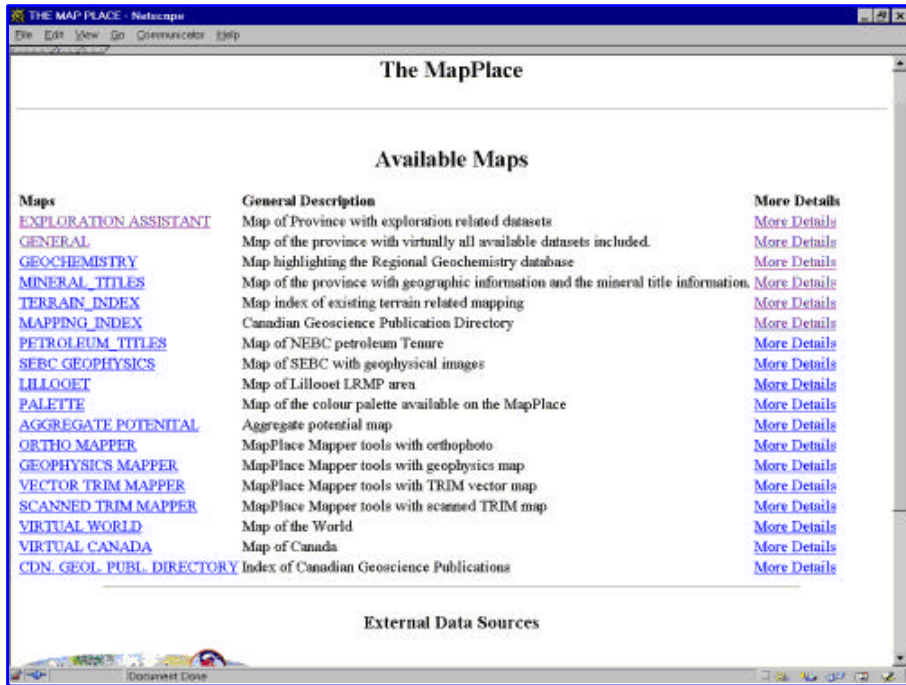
THE MAP PLACE - Netscape

File Edit View Go Communicator Help

The MapPlace

Available Maps

| Maps | General Description | More Details |
|---|---|---|
| EXPLORATION ASSISTANT | Map of Province with exploration related datasets | More Details |
| GENERAL | Map of the province with virtually all available datasets included. | More Details |
| GEOCHEMISTRY | Map highlighting the Regional Geochemistry database | More Details |
| MINERAL_TITLES | Map of the province with geographic information and the mineral title information. | More Details |
| TERRAIN_INDEX | Map index of existing terrain related mapping | More Details |
| MAPPING_INDEX | Canadian Geoscience Publication Directory | More Details |
| PETROLEUM_TITLES | Map of NEBC petroleum Tenure | More Details |
| SEBC GEOPHYSICS | Map of SEBC with geophysical images | More Details |
| LILLOOET | Map of Lillooet LRMP area | More Details |
| PALETTE | Map of the colour palette available on the MapPlace | More Details |
| AGGREGATE POTENTIAL | Aggregate potential map | More Details |
| ORTHO MAPPER | MapPlace Mapper tools with orthophoto | More Details |
| GEOPHYSICS MAPPER | MapPlace Mapper tools with geophysics map | More Details |
| VECTOR TRIM MAPPER | MapPlace Mapper tools with TRIM vector map | More Details |
| SCANNED TRIM MAPPER | MapPlace Mapper tools with scanned TRIM map | More Details |
| VIRTUAL WORLD | Map of the World | More Details |
| VIRTUAL CANADA | Map of Canada | More Details |
| CDN. GEOL. PUBL. DIRECTORY | Index of Canadian Geoscience Publications | More Details |

External Data Sources

Document Done